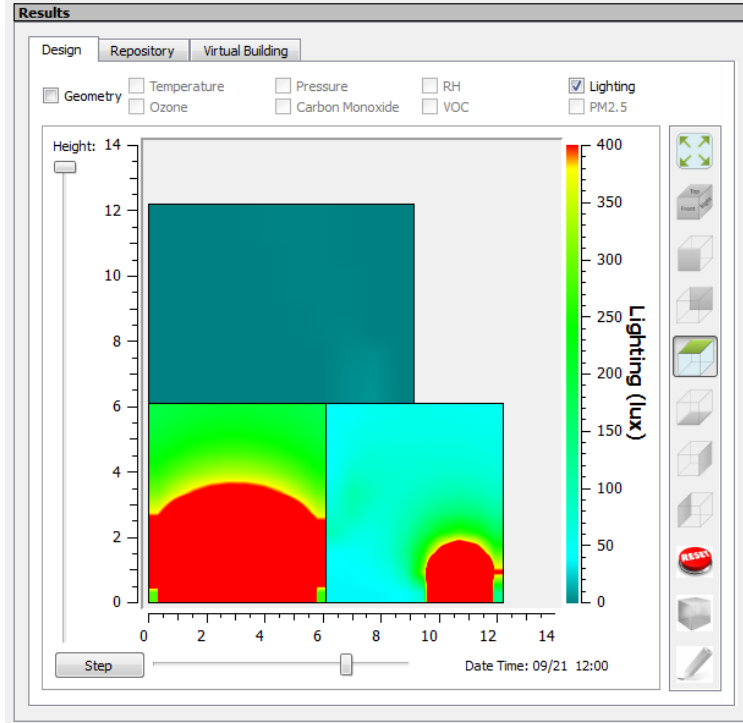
Results

Design | Repository | Virtual Building

Geometry
Temperature
Ozone
Pressure
Carbon Monoxide
RH
VOC
Lighting
PM2.5

Height:

14
12
10
8
6
4
2
0

0 2 4 6 8 10 12 14

400
350
300
250
200
150
100
50
0

Lighting (lux)

Top
Front
Right

RESET

Step

Date Time: 09/21 12:00